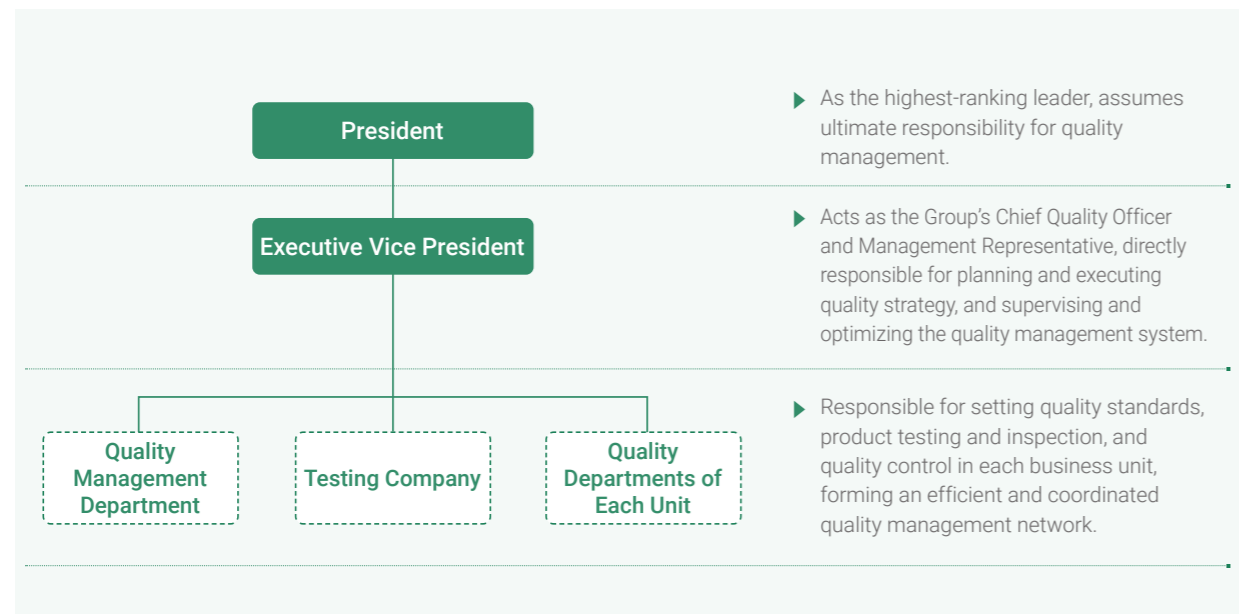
President

As the highest-ranking leader, assumes ultimate responsibility for quality management.

Executive Vice President

Acts as the Group's Chief Quality Officer and Management Representative, directly responsible for planning and executing quality strategy, and supervising and optimizing the quality management system.

Quality Management Department

Testing Company

Quality Departments of Each Unit

Responsible for setting quality standards, product testing and inspection, and quality control in each business unit, forming an efficient and coordinated quality management network.